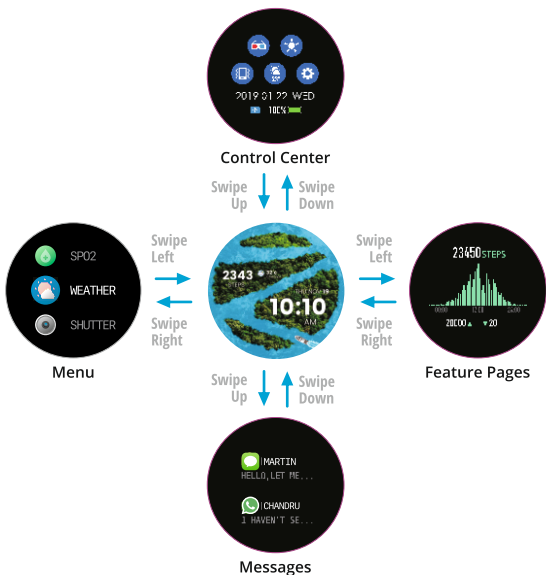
2019 01 22 WED
100%

Control Center

Swipe Up

Swipe Down

SPO2
WEATHER
SHUTTER

Menu

Swipe Left

Swipe Right

2343
10:10
AM

Swipe Left

Swipe Right

23450 STEPS
20000 ▲ ▼ 20

Feature Pages

Swipe Up

Swipe Down

MARTIN
HELLO, LET ME...
CHANDRU
I HAVEN'T SE...

Messages